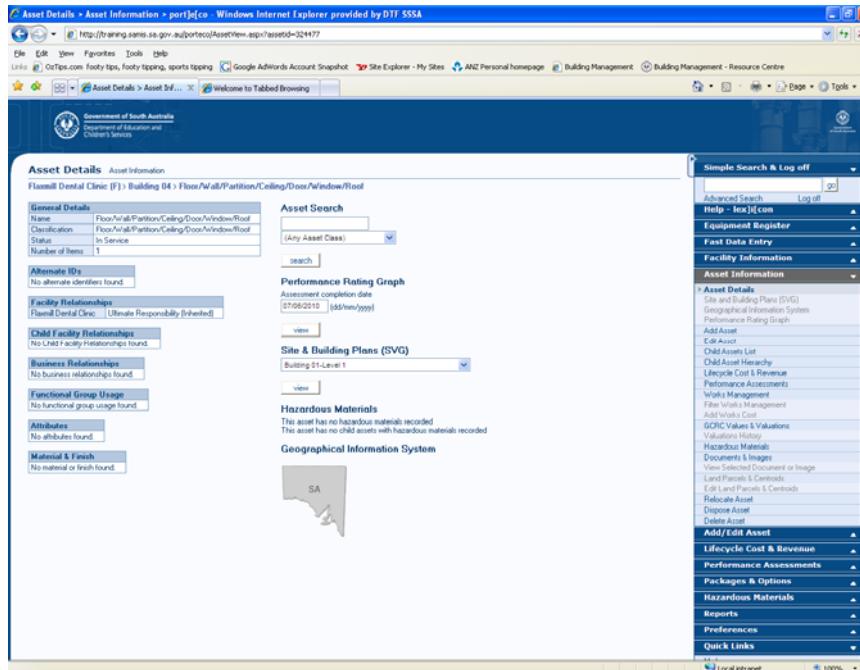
Asset Details > Asset Information > port]e[co - Windows Internet Explorer provided by DTF SSSA

http://training.samis.sa.gov.au/porteco/AssetView.aspx?assetid=324477

File Edit View Favorites Tools Help

Links OzTips.com footy tips, footy tipping, sports tipping Google AdWords Account Snapshot Site Explorer - My Sites ANZ Personal homepage Building Management Building Management - Resource Centre

Asset Details > Asset Inf... Welcome to Tabbed Browsing

Page Tools

Government of South Australia
Department of Education and Children's Services

Asset Details Asset Information

Flaxmill Dental Clinic (F) > Building 04 > Floor/Wall/Partition/Ceiling/Door/Window/Roof

| General Details | |
|---|---|
| Name | Floor/Wall/Partition/Ceiling/Door/Window/Roof |
| Classification | Floor/Wall/Partition/Ceiling/Door/Window/Roof |
| Status | In Service |
| Number of Items | 1 |

Alternate IDs
No alternate identifiers found.

Facility Relationships
Flaxmill Dental Clinic | Ultimate Responsibility [Inherited]

Child Facility Relationships
No Child Facility Relationships found.

Business Relationships
No business relationships found.

Functional Group Usage
No functional group usage found.

Attributes
No attributes found.

Material & Finish
No material or finish found.

Asset Search

(Any Asset Class)

search

Performance Rating Graph

Assessment completion date

07/06/2010 (dd/mm/yyyy)

view

Site & Building Plans (SVG)

Building 01-Level 1

view

Hazardous Materials

This asset has no hazardous materials recorded
This asset has no child assets with hazardous materials recorded

Geographical Information System

SA

Simple Search & Log off

go

Advanced Search Log off

Help - lex]i[con

Equipment Register

Fast Data Entry

Facility Information

Asset Information

Asset Details
Site and Building Plans (SVG)
Geographical Information System
Performance Rating Graph
Add Asset
Edit Asset
Child Assets List
Child Asset Hierarchy
Lifecycle Cost & Revenue
Performance Assessments
Works Management
Filter Works Management
Add Works Cost
GCRC Values & Valuations
Valuations History
Hazardous Materials
Documents & Images
View Selected Document or Image
Land Parcels & Centroids
Edit Land Parcels & Centroids
Relocate Asset
Dispose Asset
Delete Asset

Add/Edit Asset

Lifecycle Cost & Revenue

Performance Assessments

Packages & Options

Hazardous Materials

Reports

Preferences

Quick Links

Local intranet 100%